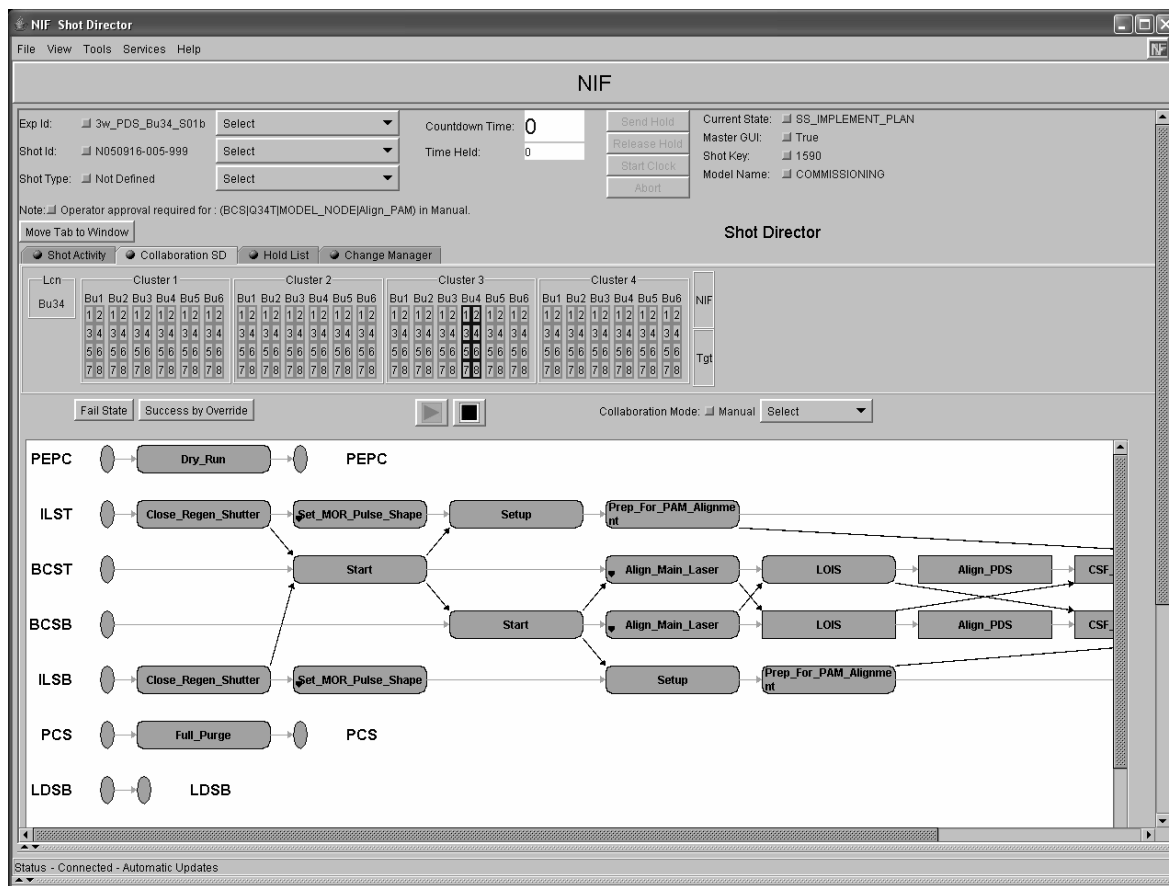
NIF Shot Director

File View Tools Services Help

NIF

Exp Id: 3w_PDS_Bu34_S01b Select
Shot Id: N050916-005-999 Select
Shot Type: Not Defined Select

Countdown Time: 0
Time Held: 0

Send Hold
Release Hold
Start Clock
Abort

Current State: SS_IMPLEMENT_PLAN
Master GUI: True
Shot Key: 1590
Model Name: COMMISSIONING

Note: Operator approval required for : (BCS|Q34T|MODEL_NODE|Align_PAM) in Manual.

Move Tab to Window

Shot Director

Shot Activity | Collaboration SD | Hold List | Change Manager

Lcn
Bu34

Cluster 1
Bu1 Bu2 Bu3 Bu4 Bu5 Bu6
1 2 1 2 1 2 1 2 1 2 1 2
3 4 3 4 3 4 3 4 3 4 3 4
5 6 5 6 5 6 5 6 5 6 5 6
7 8 7 8 7 8 7 8 7 8 7 8

Cluster 2
Bu1 Bu2 Bu3 Bu4 Bu5 Bu6
1 2 1 2 1 2 1 2 1 2 1 2
3 4 3 4 3 4 3 4 3 4 3 4
5 6 5 6 5 6 5 6 5 6 5 6
7 8 7 8 7 8 7 8 7 8 7 8

Cluster 3
Bu1 Bu2 Bu3 Bu4 Bu5 Bu6
1 2 1 2 1 2 1 2 1 2 1 2
3 4 3 4 3 4 3 4 3 4 3 4
5 6 5 6 5 6 5 6 5 6 5 6
7 8 7 8 7 8 7 8 7 8 7 8

Cluster 4
Bu1 Bu2 Bu3 Bu4 Bu5 Bu6
1 2 1 2 1 2 1 2 1 2 1 2
3 4 3 4 3 4 3 4 3 4 3 4
5 6 5 6 5 6 5 6 5 6 5 6
7 8 7 8 7 8 7 8 7 8 7 8

NIF
Tgt

Fail State | Success by Override

Collaboration Mode: Manual Select

PEPC Dry_Run PEPC
ILST Close_Regen_Shutter Set_MOR_Pulse_Shape Setup Prep_For_PAM_Alignment
BCST Start Align_Main_Laser LOIS Align_PDS CSF
BCSB Start Align_Main_Laser LOIS Align_PDS CSF
ILSB Close_Regen_Shutter Set_MOR_Pulse_Shape Setup Prep_For_PAM_Alignment
PCS Full_Purge PCS
LDSB LDSB

Status - Connected - Automatic Updates